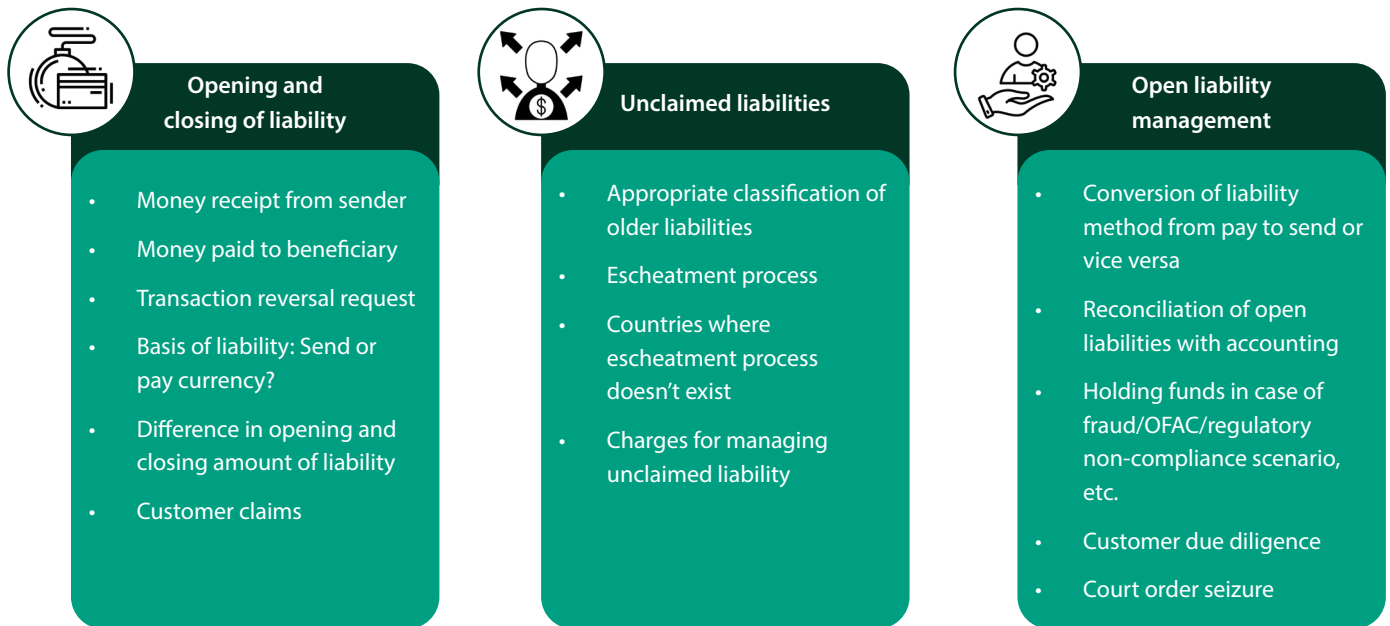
Opening and closing of liability

• Money receipt from sender
• Money paid to beneficiary
• Transaction reversal request
• Basis of liability: Send or pay currency?
• Difference in opening and closing amount of liability
• Customer claims

Unclaimed liabilities

• Appropriate classification of older liabilities
• Escheatment process
• Countries where escheatment process doesn't exist
• Charges for managing unclaimed liability

Open liability management

• Conversion of liability method from pay to send or vice versa
• Reconciliation of open liabilities with accounting
• Holding funds in case of fraud/OFAC/regulatory non-compliance scenario, etc.
• Customer due diligence
• Court order seizure